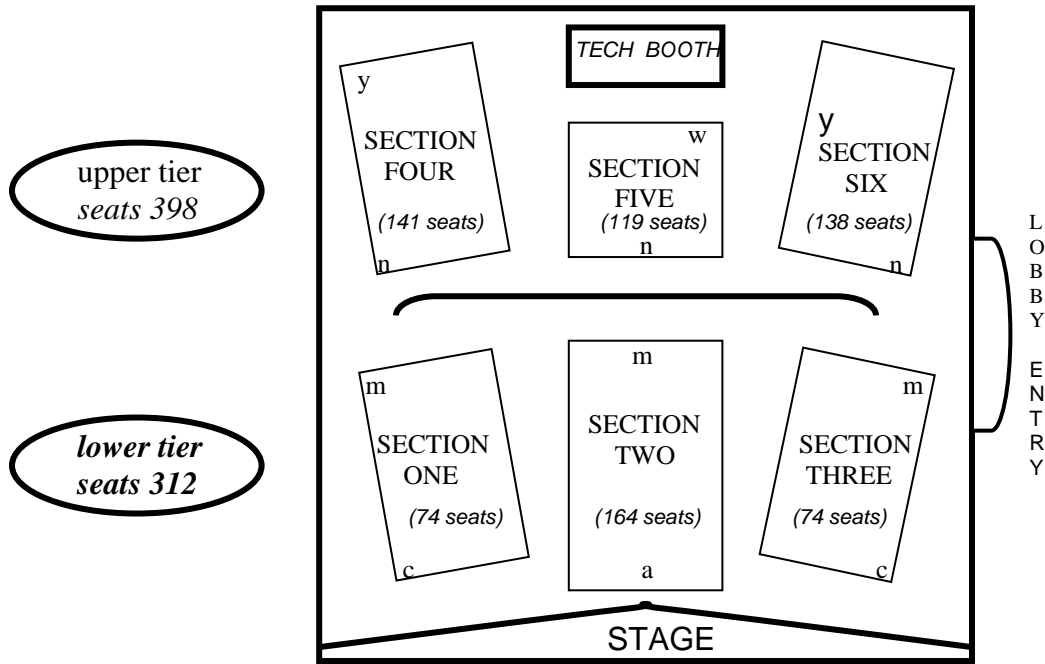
upper tier
seats 398

lower tier
seats 312

TECH BOOTH

y
SECTION FOUR
(141 seats)
n

w
SECTION FIVE
(119 seats)
n

y
SECTION SIX
(138 seats)
n

m
SECTION ONE
(74 seats)
c

m
SECTION TWO
(164 seats)
a

m
SECTION THREE
(74 seats)
c

LOBBY ENTRY

STAGE